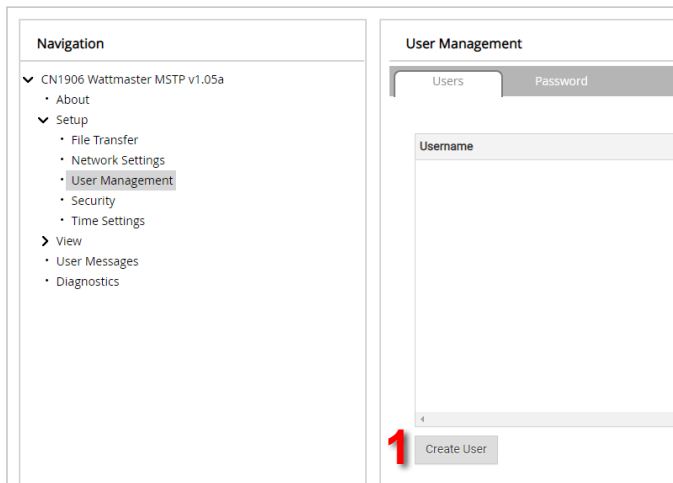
Navigation

CN1906 Wattmaster MSTP v1.05a
About
Setup
File Transfer
Network Settings
User Management
Security
Time Settings
View
User Messages
Diagnostics

User Management

Users
Password

Username

1
Create User